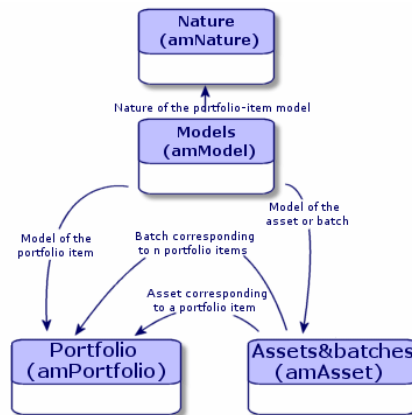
Nature
(amNature)

Nature of the portfolio-item model

Models
(amModel)

Model of the portfolio item

Batch corresponding to n portfolio items

Model of the asset or batch

Asset corresponding to a portfolio item

Portfolio
(amPortfolio)

Assets&batches
(amAsset)